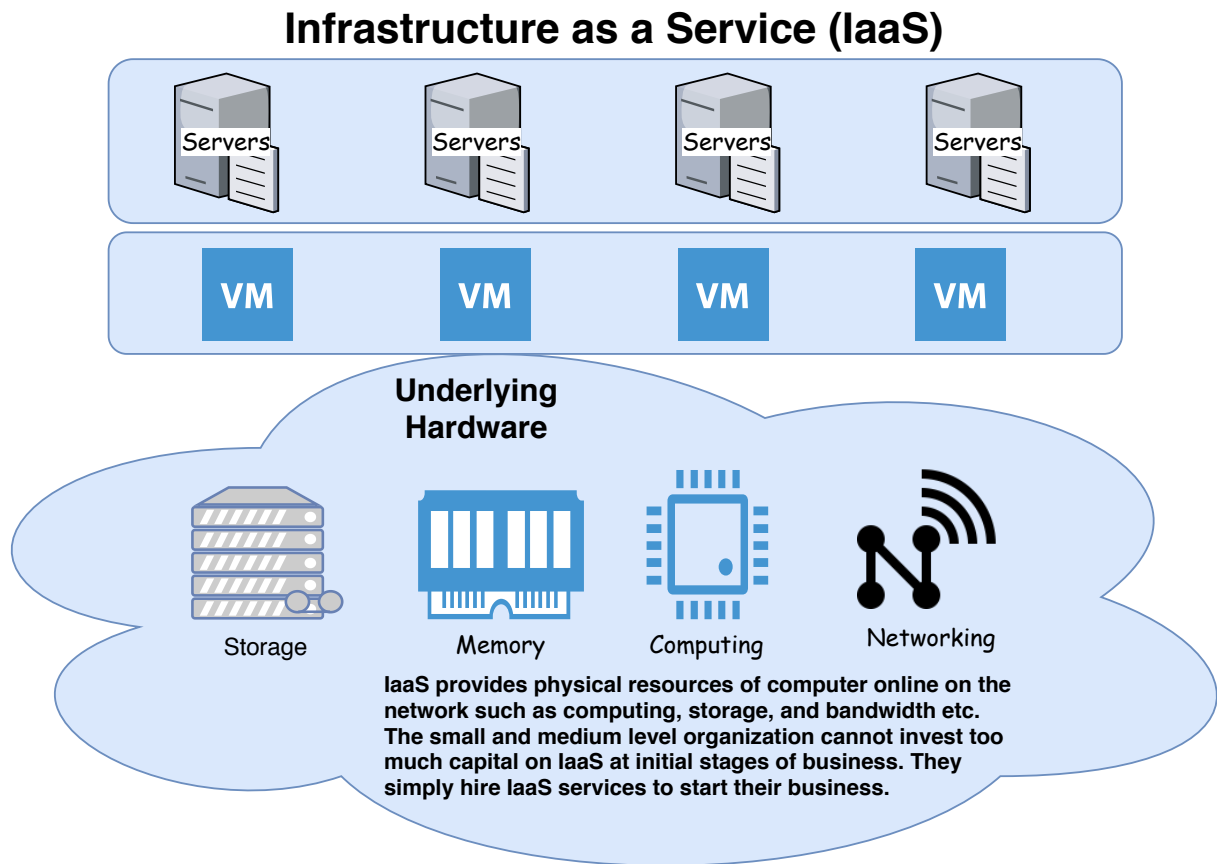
Infrastructure as a Service (IaaS)

Servers

Servers

Servers

Servers

VM

VM

VM

VM

Underlying Hardware

Storage

Memory

Computing

Networking

IaaS provides physical resources of computer online on the network such as computing, storage, and bandwidth etc. The small and medium level organization cannot invest too much capital on IaaS at initial stages of business. They simply hire IaaS services to start their business.